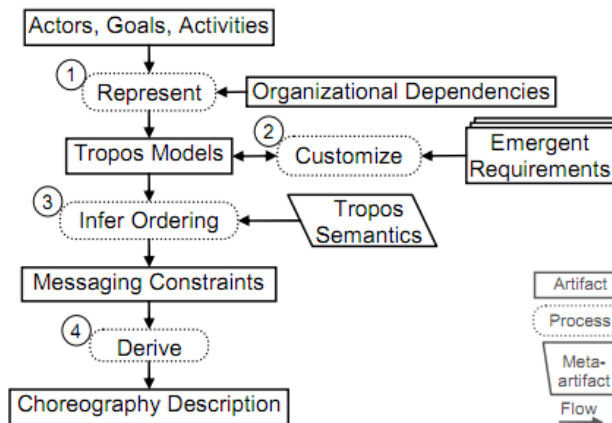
Actors, Goals, Activities

1

Represent

Organizational Dependencies

Tropos Models

2

Customize

Emergent Requirements

3

Infer Ordering

Tropos Semantics

Messaging Constraints

4

Derive

Choreography Description

Artifact

Process

Meta-artifact

Flow